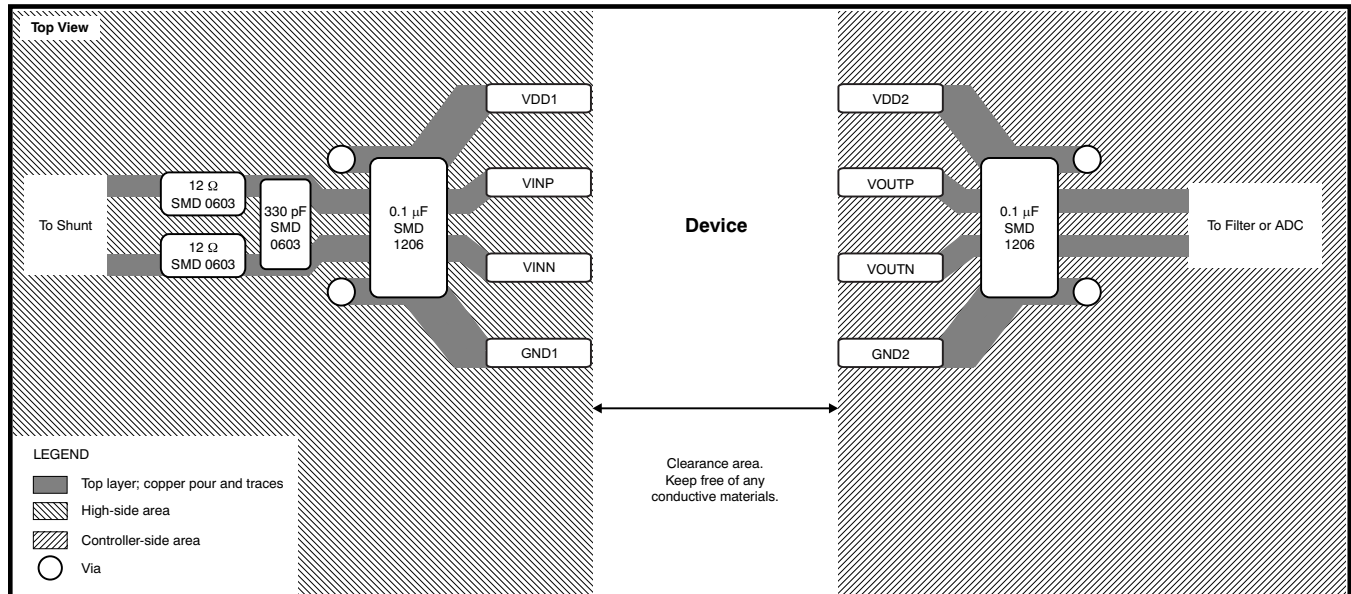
Top View

VDD1

VINP

VINN

GND1

To Shunt

12 Ω
SMD 0603

12 Ω
SMD 0603

330 pF
SMD
0603

0.1 μF
SMD
1206

Device

VDD2

VOUTP

VOUTN

GND2

0.1 μF
SMD
1206

To Filter or ADC

Clearance area.
Keep free of any
conductive materials.

LEGEND

Top layer; copper pour and traces

High-side area

Controller-side area

Via